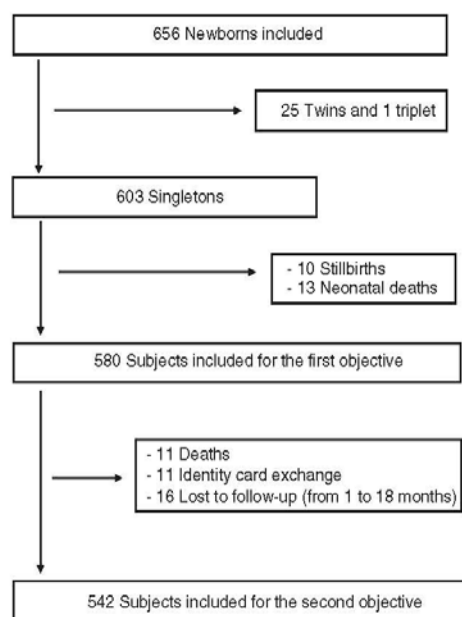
656 Newborns included

25 Twins and 1 triplet

603 Singletons

- 10 Stillbirths
- 13 Neonatal deaths

580 Subjects included for the first objective

- 11 Deaths
- 11 Identity card exchange
- 16 Lost to follow-up (from 1 to 18 months)

542 Subjects included for the second objective